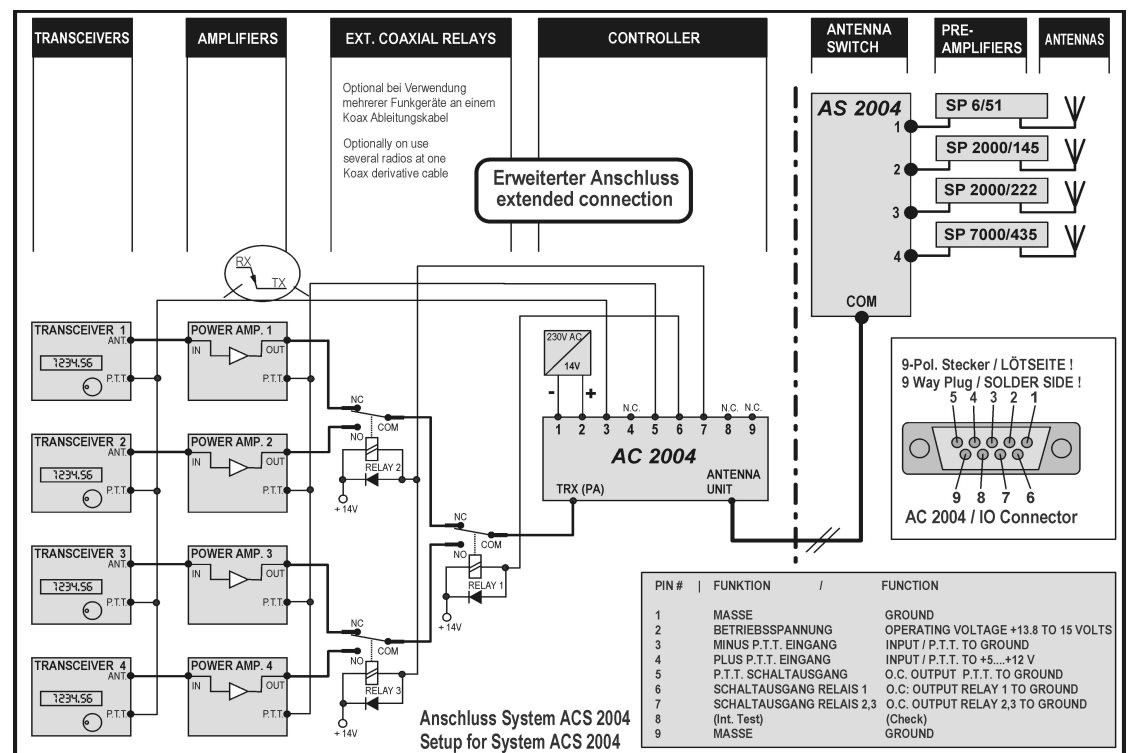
TRANSCEIVERS

AMPLIFIERS

EXT. COAXIAL RELAYS

CONTROLLER

ANTENNA SWITCH

PRE-AMPLIFIERS

ANTENNAS

Optional bei Verwendung mehrerer Funkgeräte an einem Koax Ableitungskabel

Optionally on use several radios at one Koax derivative cable

Erweiterter Anschluss
extended connection

AS 2004

SP 6/51

SP 2000/145

SP 2000/222

SP 7000/435

1
2
3
4

COM

RX
TX

TRANSCEIVER 1
ANT.
1234.56
P.T.T.

POWER AMP. 1
IN
OUT
P.T.T.

TRANSCEIVER 2
ANT.
1234.56
P.T.T.

POWER AMP. 2
IN
OUT
P.T.T.

TRANSCEIVER 3
ANT.
1234.56
P.T.T.

POWER AMP. 3
IN
OUT
P.T.T.

TRANSCEIVER 4
ANT.
1234.56
P.T.T.

POWER AMP. 4
IN
OUT
P.T.T.

NC
NO
COM
RELAY 2
+ 14V

NC
NO
COM
RELAY 1
+ 14V

NC
NO
COM
RELAY 3
+ 14V

230V AC
14V
-
+
N.C.
N.C. N.C.
1 2 3 4 5 6 7 8 9
AC 2004
TRX (PA)
ANTENNA UNIT

9-Pol. Stecker / LÖTSEITE !
9 Way Plug / SOLDER SIDE !
5 4 3 2 1
9 8 7 6
AC 2004 / IO Connector

| PIN # | FUNKTION | FUNCTION |
|---|---|---|
| 1 | MASSE | GROUND |
| 2 | BETRIEBSSPANNUNG | OPERATING VOLTAGE +13.8 TO 15 VOLTS |
| 3 | MINUS P.T.T. EINGANG | INPUT / P.T.T. TO GROUND |
| 4 | PLUS P.T.T. EINGANG | INPUT / P.T.T. TO +5....+12 V |
| 5 | P.T.T. SCHALTAUSGANG | O.C. OUTPUT P.T.T. TO GROUND |
| 6 | SCHALTAUSGANG RELAIS 1 | O.C: OUTPUT RELAY 1 TO GROUND |
| 7 | SCHALTAUSGANG RELAIS 2,3 | O.C. OUTPUT RELAY 2,3 TO GROUND |
| 8 | (Int. Test) | (Check) |
| 9 | MASSE | GROUND |

Anschluss System ACS 2004
Setup for System ACS 2004